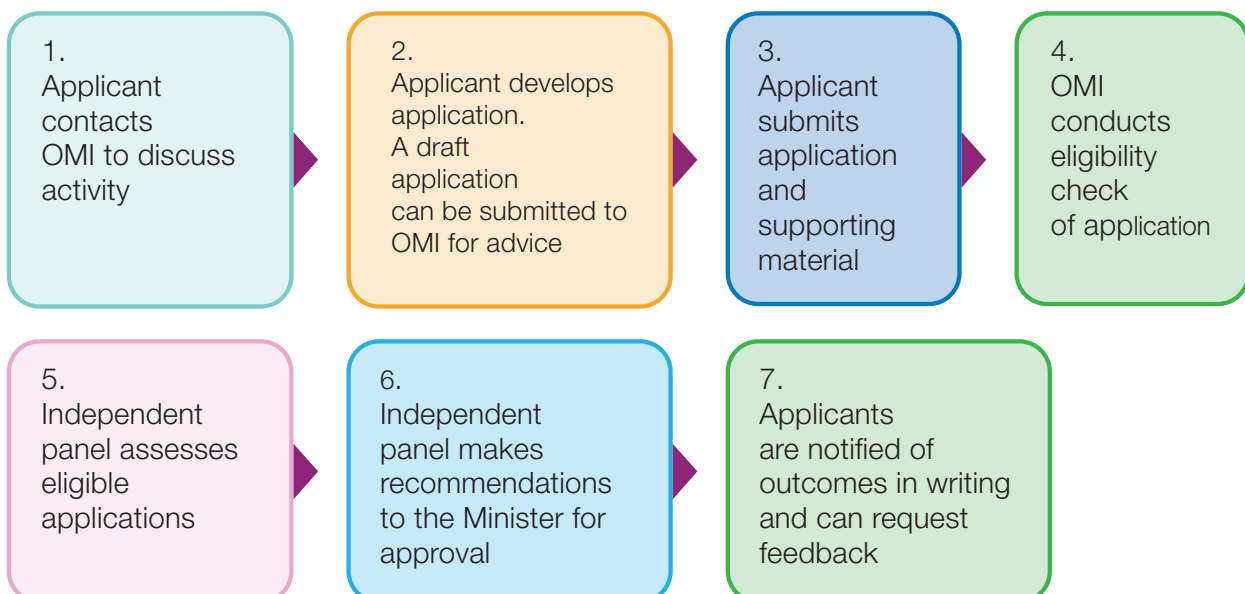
1.
Applicant contacts OMI to discuss activity

2.
Applicant develops application.
A draft application can be submitted to OMI for advice

3.
Applicant submits application and supporting material

4.
OMI conducts eligibility check of application

5.
Independent panel assesses eligible applications

6.
Independent panel makes recommendations to the Minister for approval

7.
Applicants are notified of outcomes in writing and can request feedback